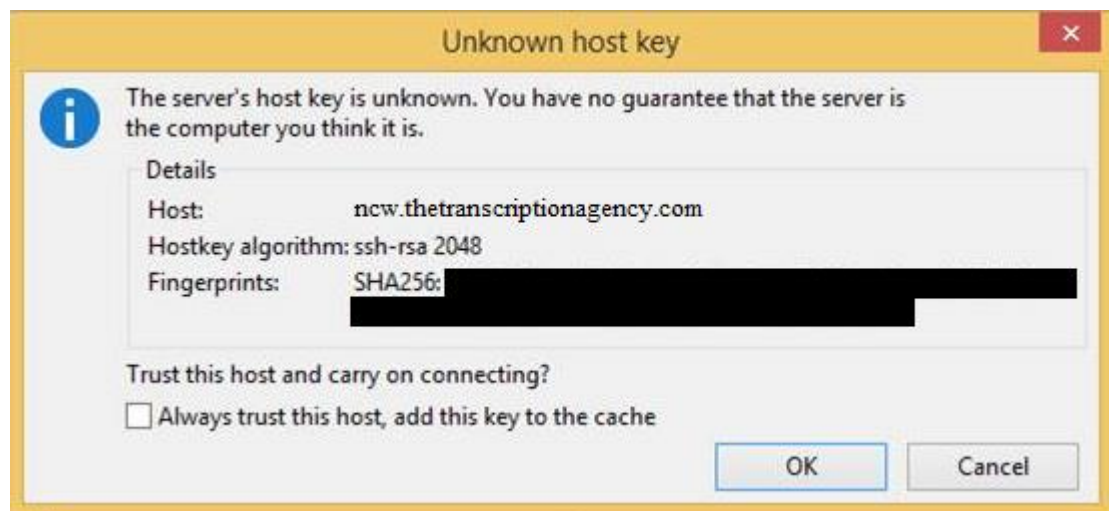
Unknown host key

The server's host key is unknown. You have no guarantee that the server is the computer you think it is.

Details

Host: ncw.thetranscriptionagency.com
Hostkey algorithm: ssh-rsa 2048
Fingerprints: SHA256: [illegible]

Trust this host and carry on connecting?

Always trust this host, add this key to the cache

OK

Cancel